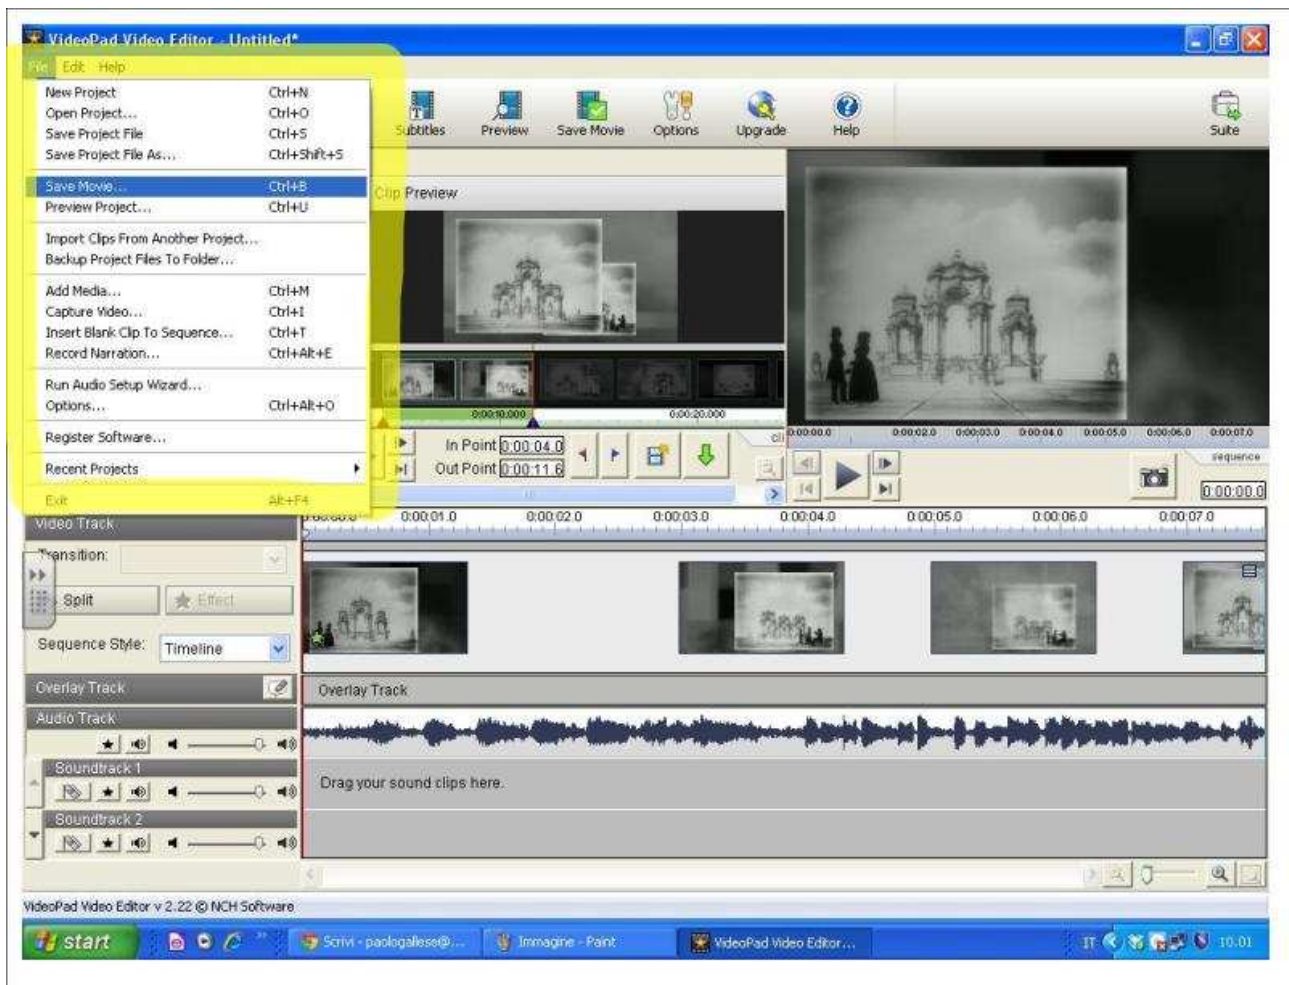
VideoPad Video Editor - Untitled*

File Edit Help

New Project Ctrl+N
Open Project... Ctrl+O
Save Project File Ctrl+S
Save Project File As... Ctrl+Shift+S
Save Movie... Ctrl+B
Preview Project... Ctrl+U
Import Clips From Another Project...
Backup Project Files To Folder...
Add Media... Ctrl+M
Capture Video... Ctrl+I
Insert Blank Clip To Sequence... Ctrl+T
Record Narration... Ctrl+Alt+E
Run Audio Setup Wizard...
Options... Ctrl+Alt+O
Register Software...
Recent Projects
Exit Alt+F4

Subtitles Preview Save Movie Options Upgrade Help Suite

Clip Preview

0:00:10.000 0:00:20.000

In Point 0:00:04.0
Out Point 0:00:11.6

0:00:00.0 0:00:02.0 0:00:03.0 0:00:04.0 0:00:05.0 0:00:06.0 0:00:07.0

sequence
0:00:00.0

Video Track
Transition:
Split
Effect
Sequence Style: Timeline

0:00:01.0 0:00:02.0 0:00:03.0 0:00:04.0 0:00:05.0 0:00:06.0 0:00:07.0

Overlay Track
Overlay Track
Audio Track
Soundtrack 1
Drag your sound clips here.
Soundtrack 2

VideoPad Video Editor v 2.22 © NCH Software

start Scrivi - paologallese@... Immagine - Paint VideoPad Video Editor... IT 10.01